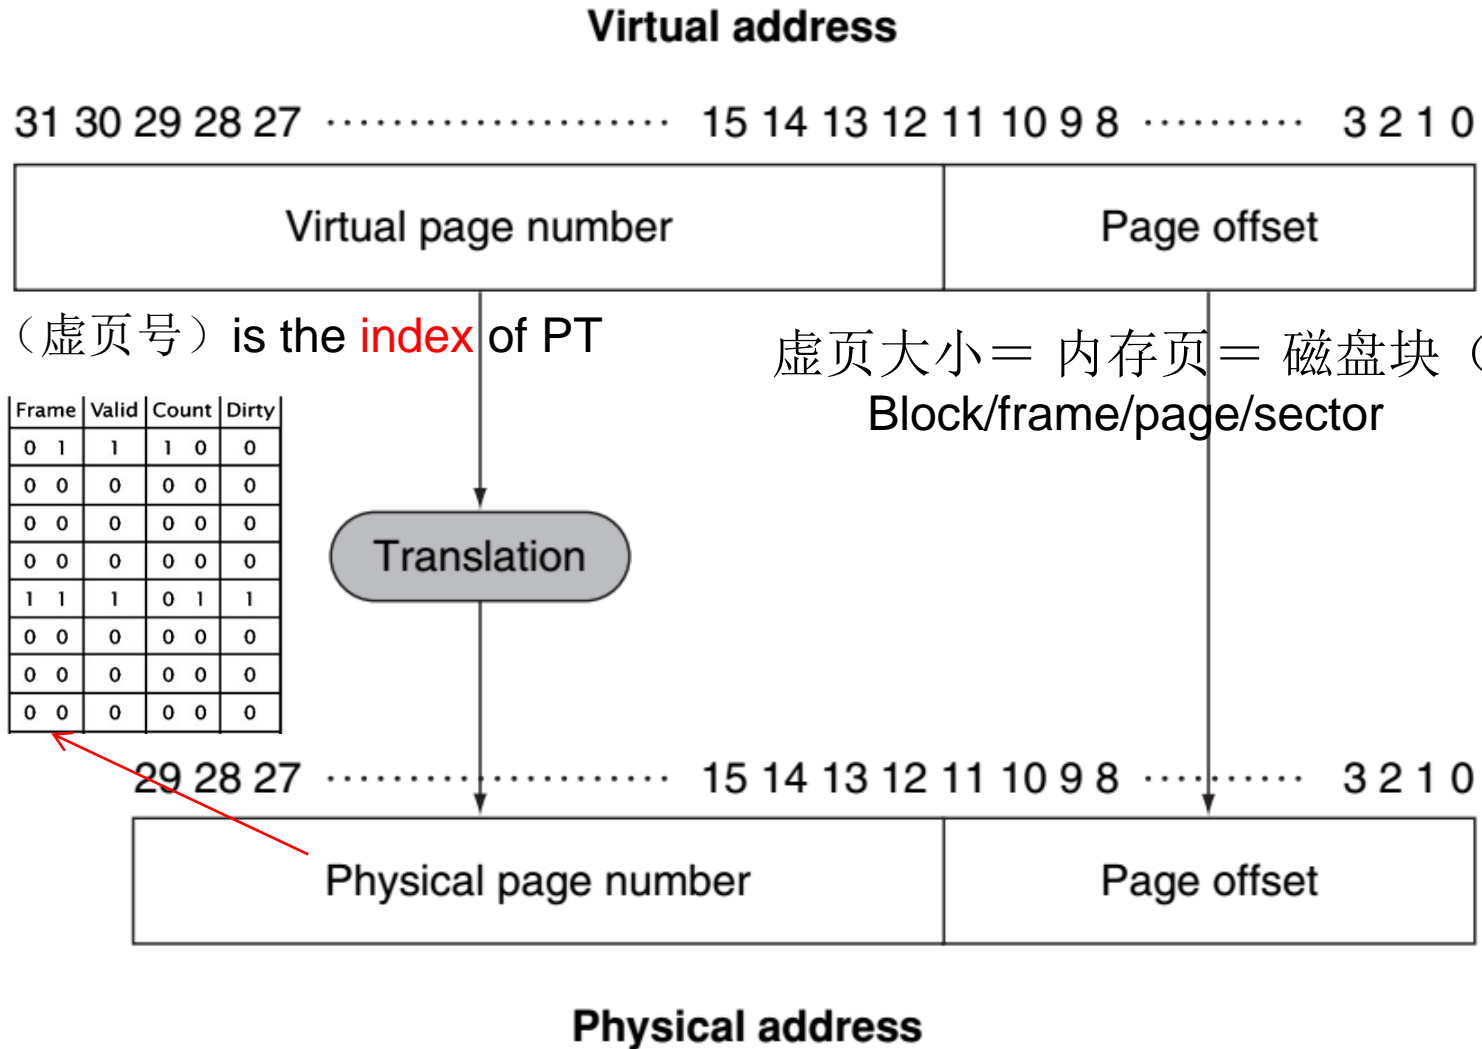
Virtual address

31 30 29 28 27 ..................... 15 14 13 12 11 10 9 8 .......... 3 2 1 0

Virtual page number | Page offset

（虚页号）is the index of PT

虚页大小＝ 内存页＝ 磁盘块（
Block/frame/page/sector

| Frame | Valid | Count | Dirty |
|---|---|---|---|
| 0 1 | 1 | 1 0 | 0 |
| 0 0 | 0 | 0 0 | 0 |
| 0 0 | 0 | 0 0 | 0 |
| 0 0 | 0 | 0 0 | 0 |
| 1 1 | 1 | 0 1 | 1 |
| 0 0 | 0 | 0 0 | 0 |
| 0 0 | 0 | 0 0 | 0 |
| 0 0 | 0 | 0 0 | 0 |

Translation

29 28 27 ..................... 15 14 13 12 11 10 9 8 .......... 3 2 1 0

Physical page number | Page offset

Physical address